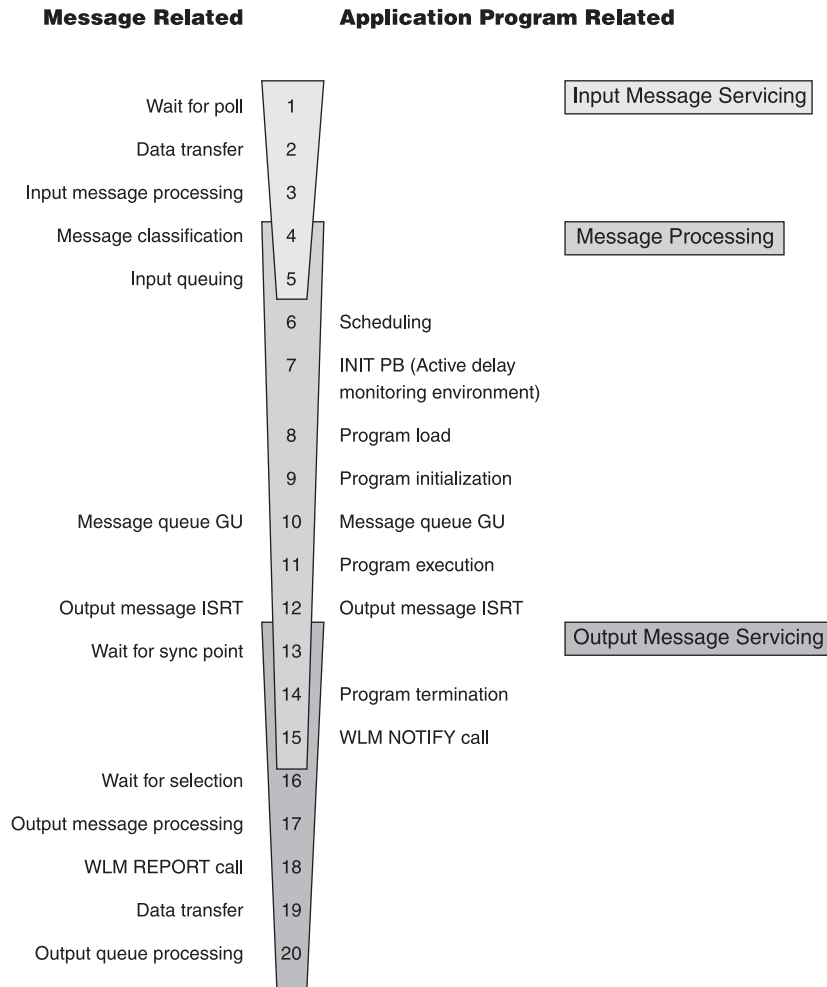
Message Related

Application Program Related

Wait for poll 1

Input Message Servicing

Data transfer 2

Input message processing 3

Message classification 4

Message Processing

Input queuing 5

6 Scheduling

7 INIT PB (Active delay monitoring environment)

8 Program load

9 Program initialization

Message queue GU 10 Message queue GU

11 Program execution

Output message ISRT 12 Output message ISRT

Output Message Servicing

Wait for sync point 13

14 Program termination

15 WLM NOTIFY call

Wait for selection 16

Output message processing 17

WLM REPORT call 18

Data transfer 19

Output queue processing 20